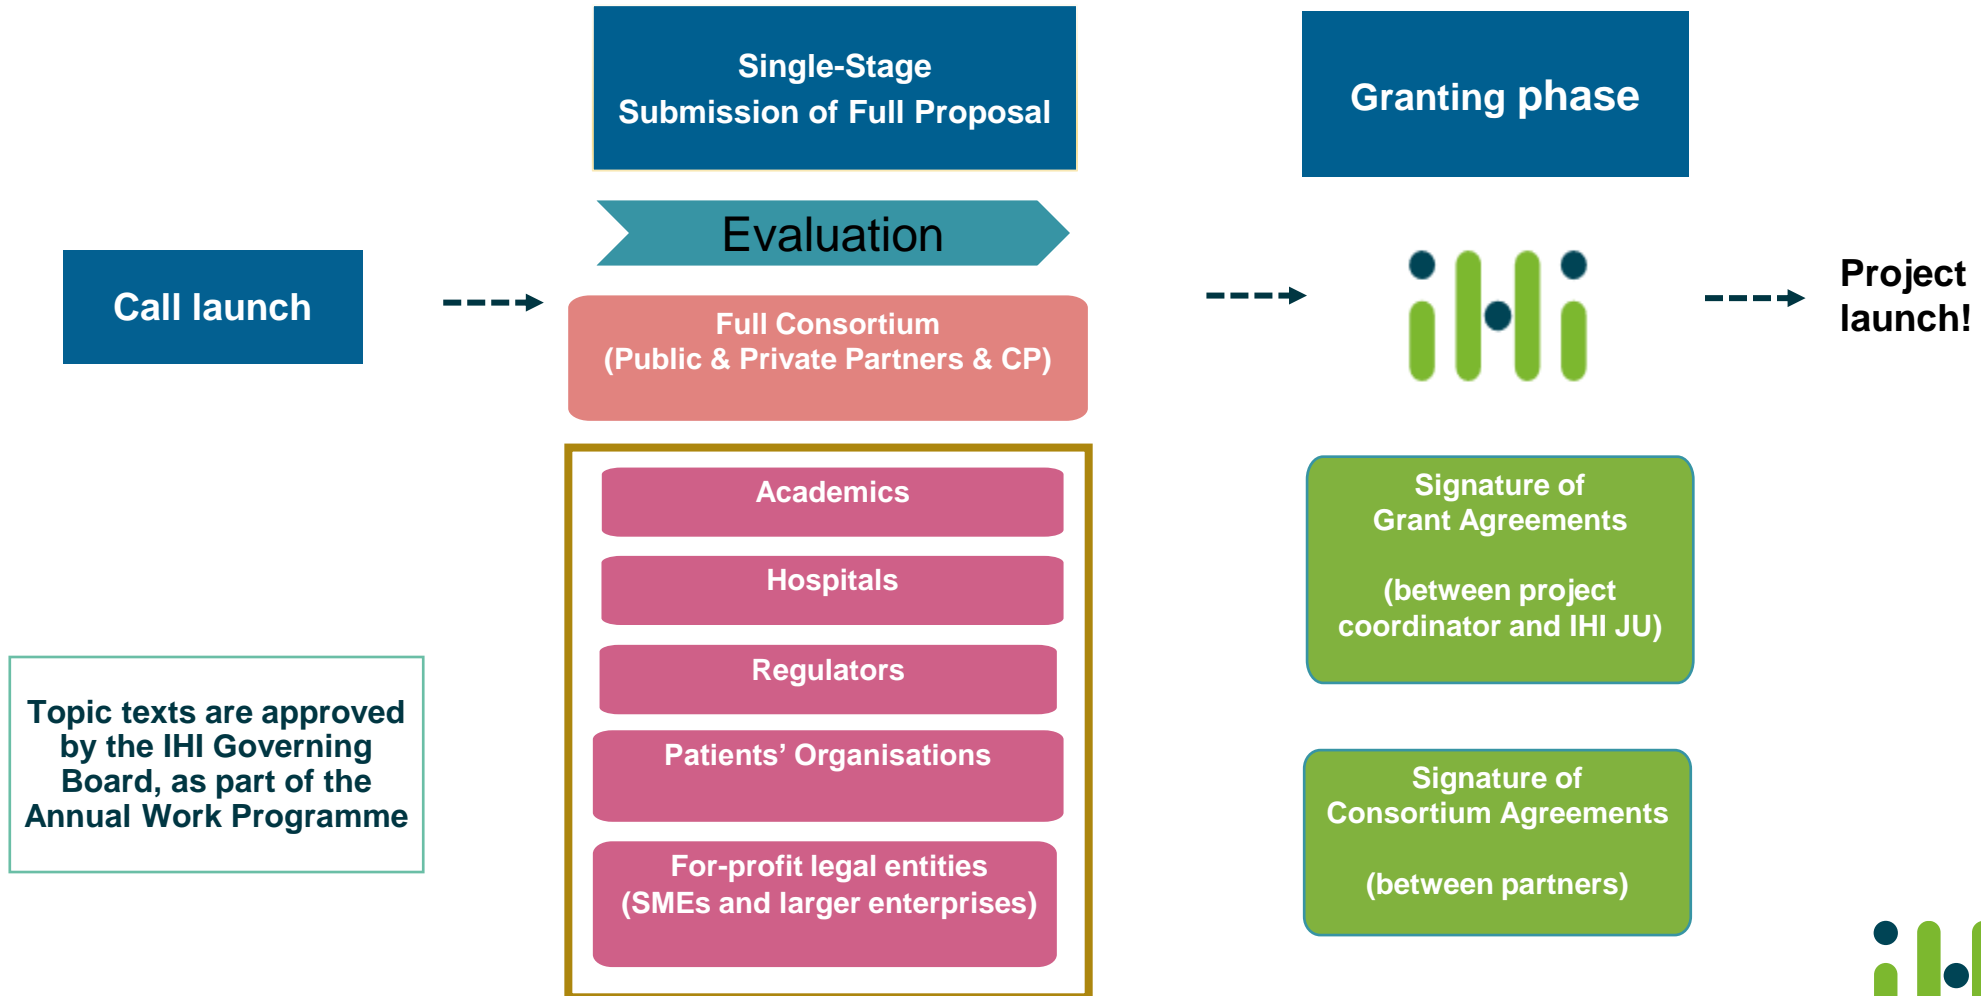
Call launch

Topic texts are approved by the IHI Governing Board, as part of the Annual Work Programme

Single-Stage Submission of Full Proposal

Evaluation

Full Consortium (Public & Private Partners & CP)

Academics

Hospitals

Regulators

Patients’ Organisations

For-profit legal entities (SMEs and larger enterprises)

Granting phase

Signature of Grant Agreements

(between project coordinator and IHI JU)

Signature of Consortium Agreements

(between partners)

Project launch!